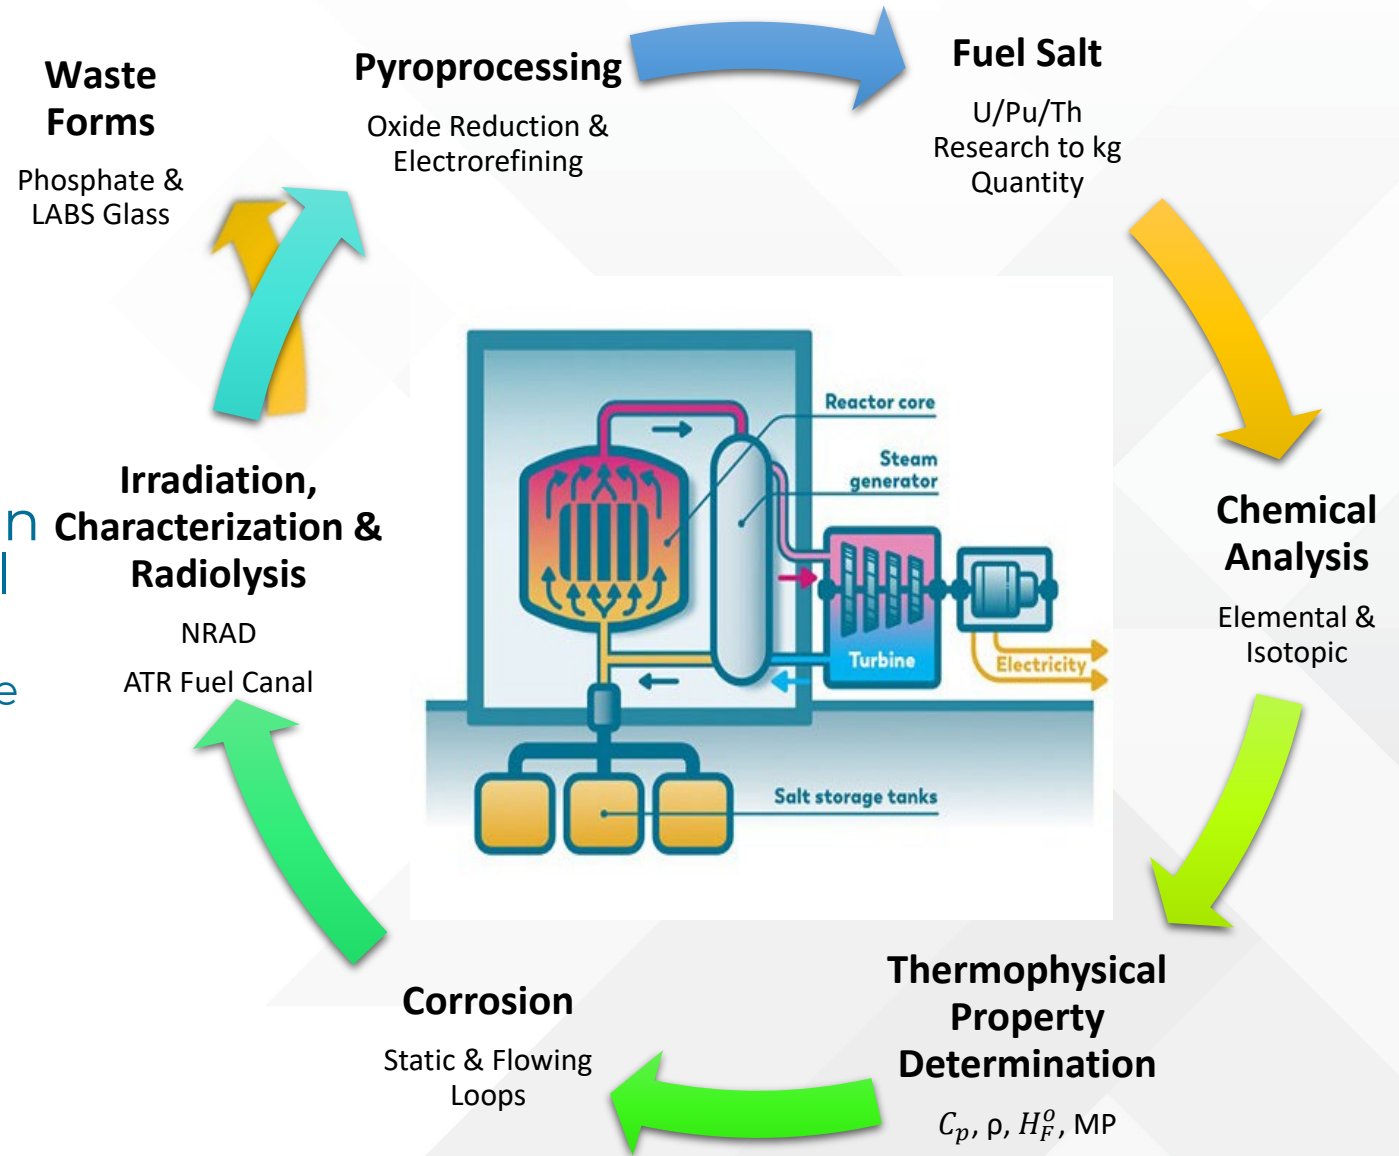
Waste Forms

Phosphate & LABS Glass

Pyroprocessing

Oxide Reduction & Electrorefining

Fuel Salt

U/Pu/Th Research to kg Quantity

Chemical Analysis

Elemental & Isotopic

Thermophysical Property Determination

$C_p$, ρ, $H_F^o$, MP

Corrosion

Static & Flowing Loops

Irradiation, Characterization & Radiolysis

NRAD

ATR Fuel Canal

n
l
e

Reactor core

Steam generator

Turbine

Electricity

Salt storage tanks